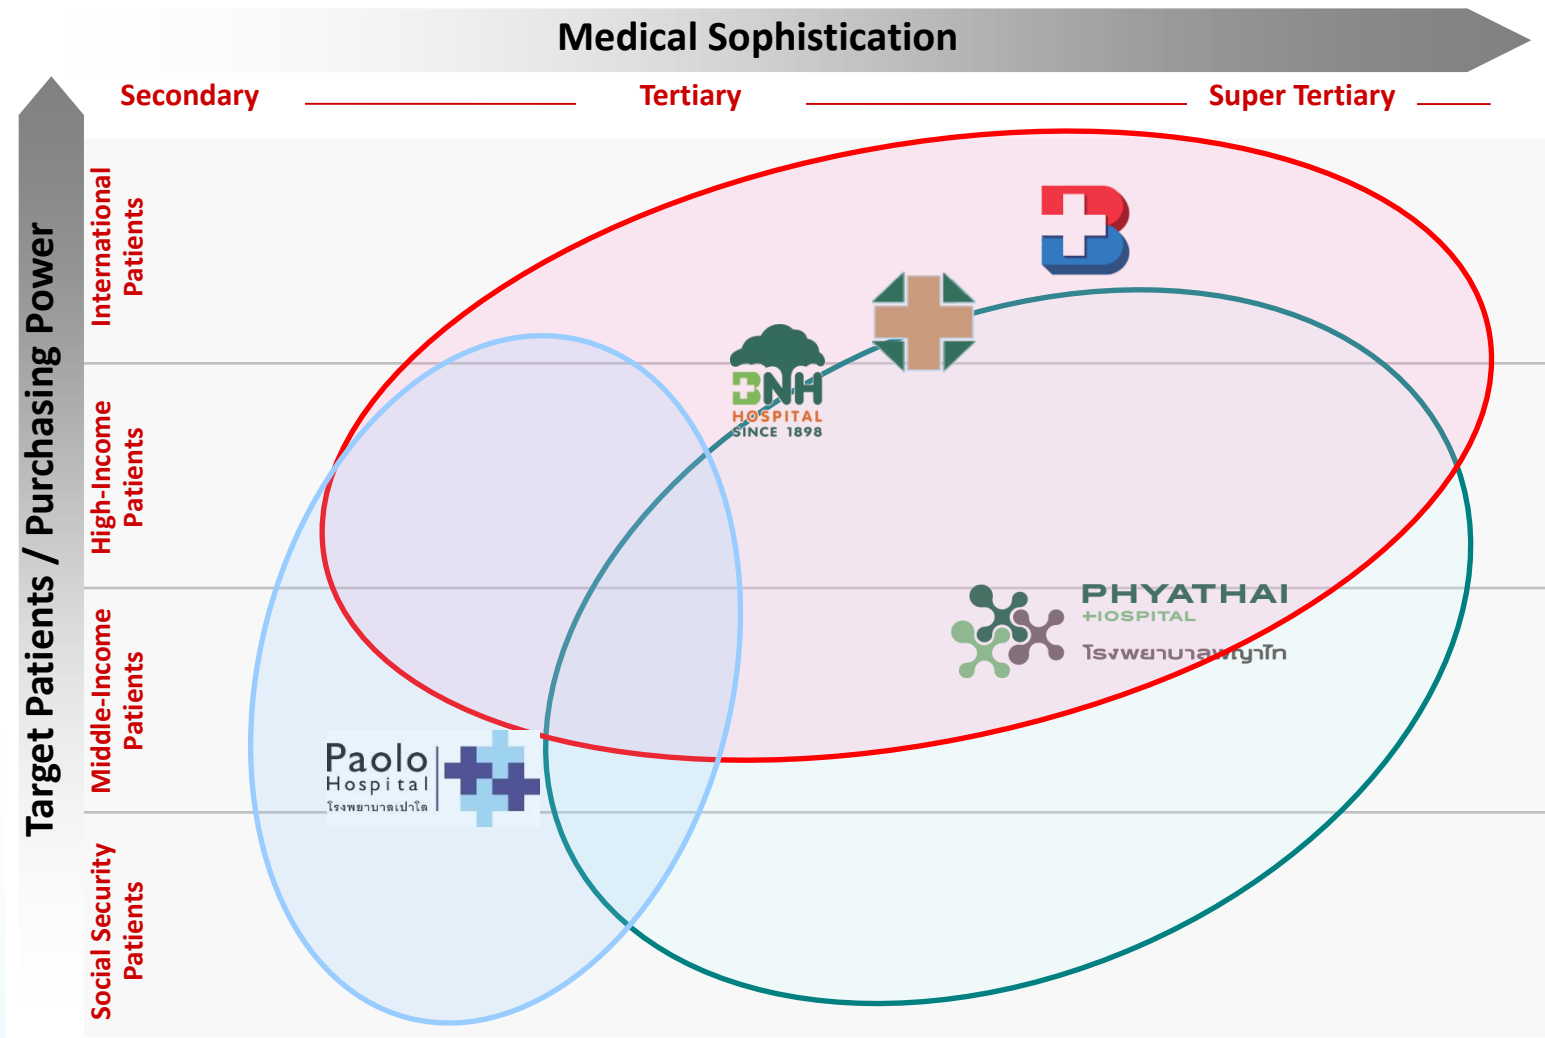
Medical Sophistication

Secondary
Tertiary
Super Tertiary

Target Patients / Purchasing Power

International Patients
High-Income Patients
Middle-Income Patients
Social Security Patients

BNH HOSPITAL SINCE 1898

PHYATHAI HOSPITAL
โรงพยาบาลพญาไท

Paolo Hospital
โรงพยาบาลเปาโล